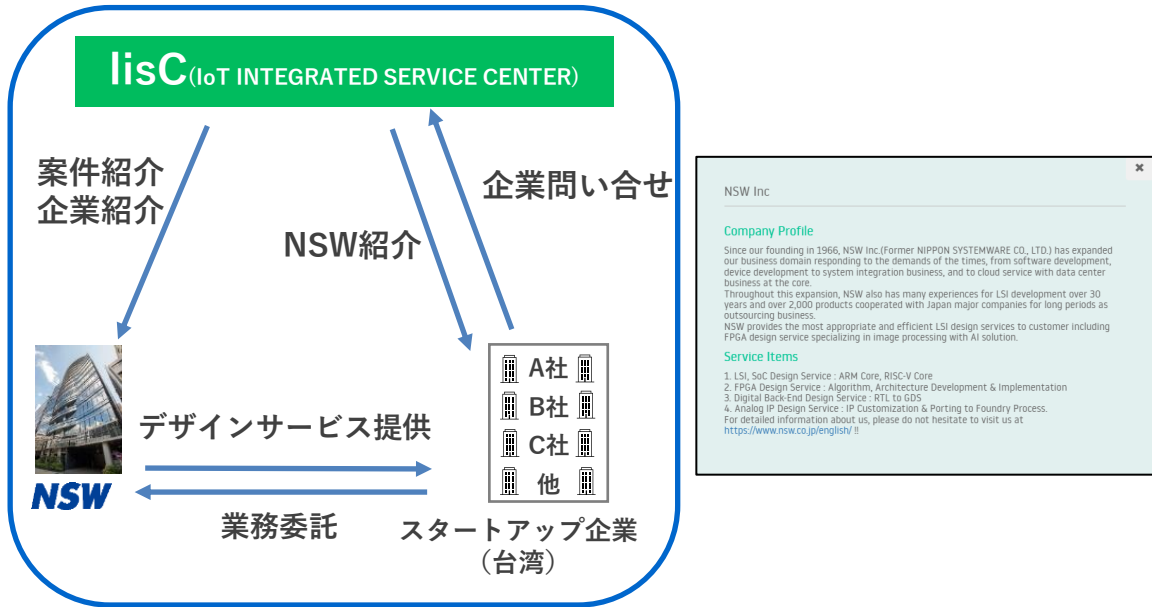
IisC(IoT INTEGRATED SERVICE CENTER)

案件紹介
企業紹介

NSW紹介

企業問い合せ

A社
B社
C社
他

デザインサービス提供

NSW

業務委託

スタートアップ企業
（台湾）

×

NSW Inc

Company Profile

Since our founding in 1966, NSW Inc.(Former NIPPON SYSTEMWARE CO., LTD.) has expanded our business domain responding to the demands of the times, from software development, device development to system integration business, and to cloud service with data center business at the core.
Throughout this expansion, NSW also has many experiences for LSI development over 30 years and over 2,000 products cooperated with Japan major companies for long periods as outsourcing business.
NSW provides the most appropriate and efficient LSI design services to customer including FPGA design service specializing in image processing with AI solution.

Service Items

1. LSI, SoC Design Service : ARM Core, RISC-V Core
2. FPGA Design Service : Algorithm, Architecture Development & Implementation
3. Digital Back-End Design Service : RTL to GDS
4. Analog IP Design Service : IP Customization & Porting to Foundry Process.
For detailed information about us, please do not hesitate to visit us at https://www.nsw.co.jp/english/ !!